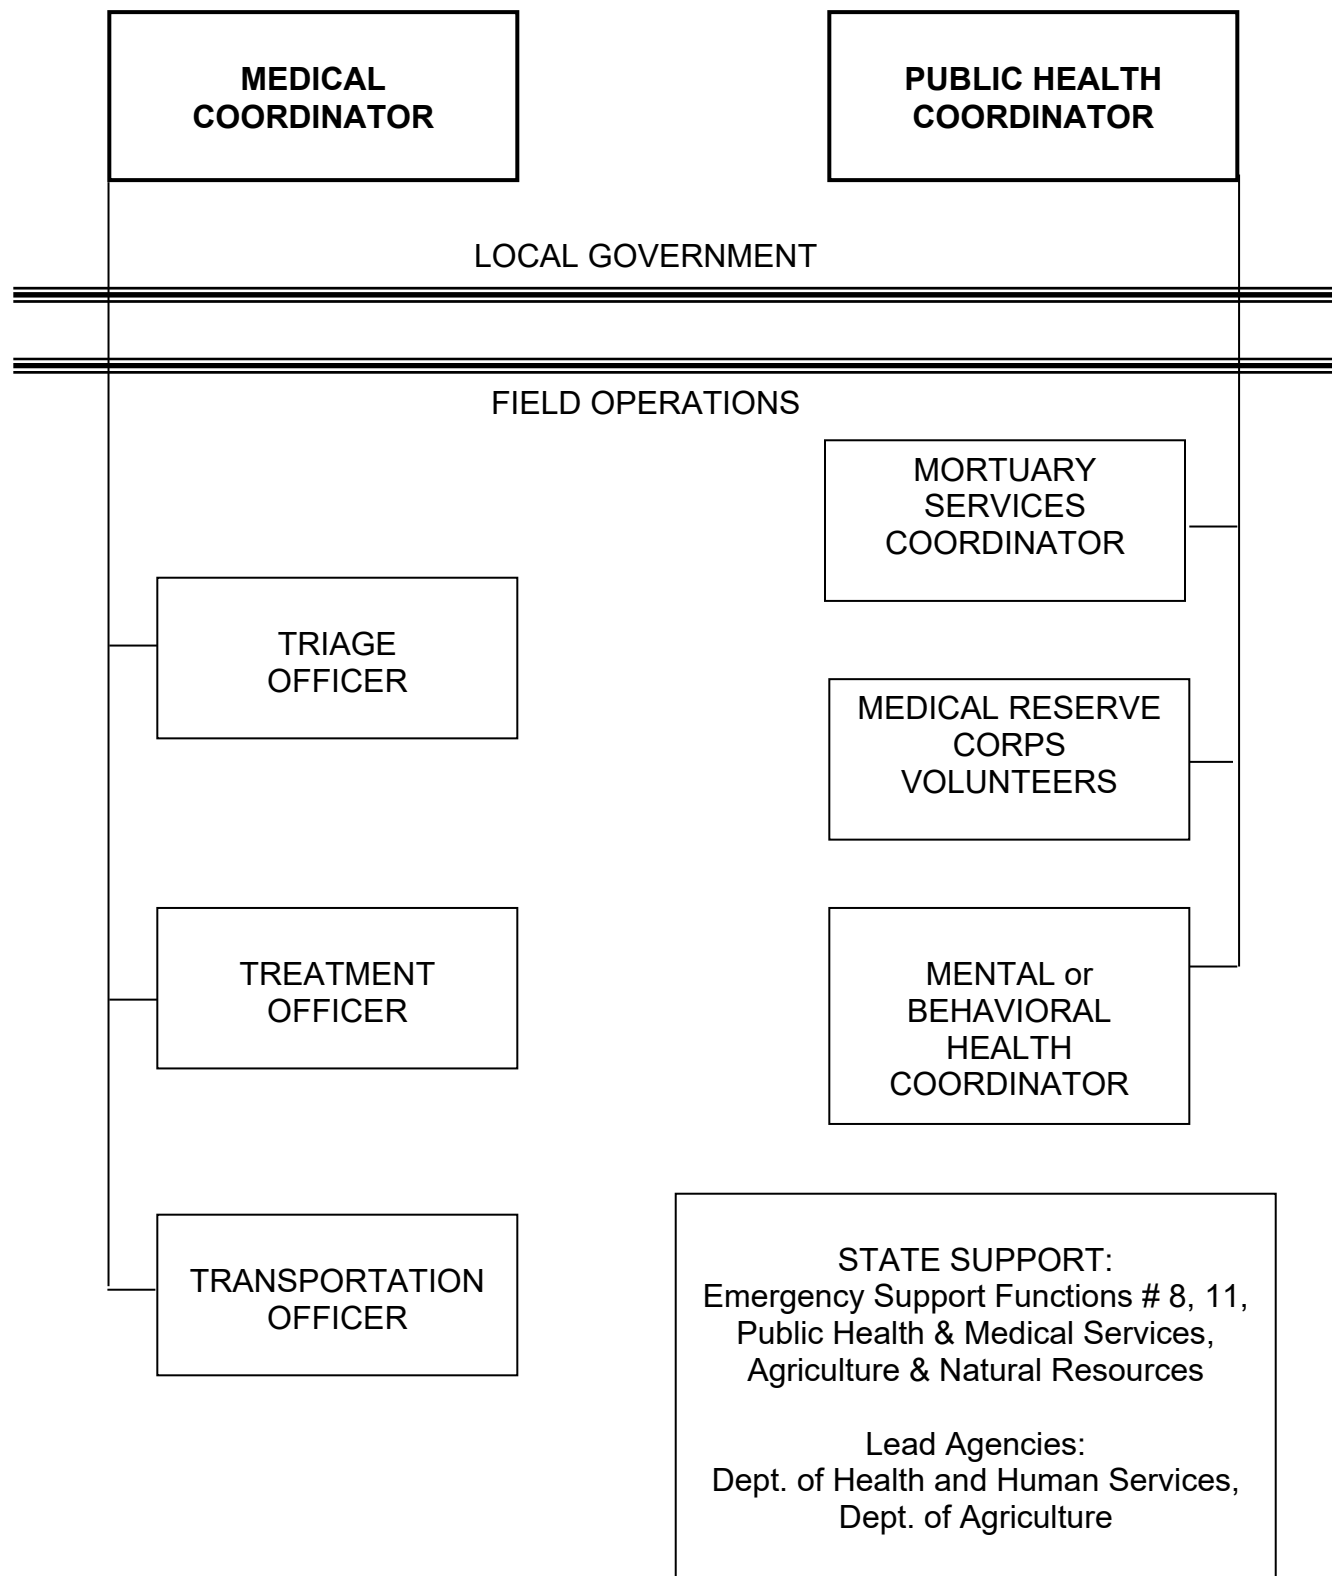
MEDICAL COORDINATOR

PUBLIC HEALTH COORDINATOR

LOCAL GOVERNMENT

FIELD OPERATIONS

MORTUARY SERVICES COORDINATOR

TRIAGE OFFICER

MEDICAL RESERVE CORPS VOLUNTEERS

TREATMENT OFFICER

MENTAL or BEHAVIORAL HEALTH COORDINATOR

TRANSPORTATION OFFICER

STATE SUPPORT:
Emergency Support Functions # 8, 11,
Public Health & Medical Services,
Agriculture & Natural Resources

Lead Agencies:
Dept. of Health and Human Services,
Dept. of Agriculture